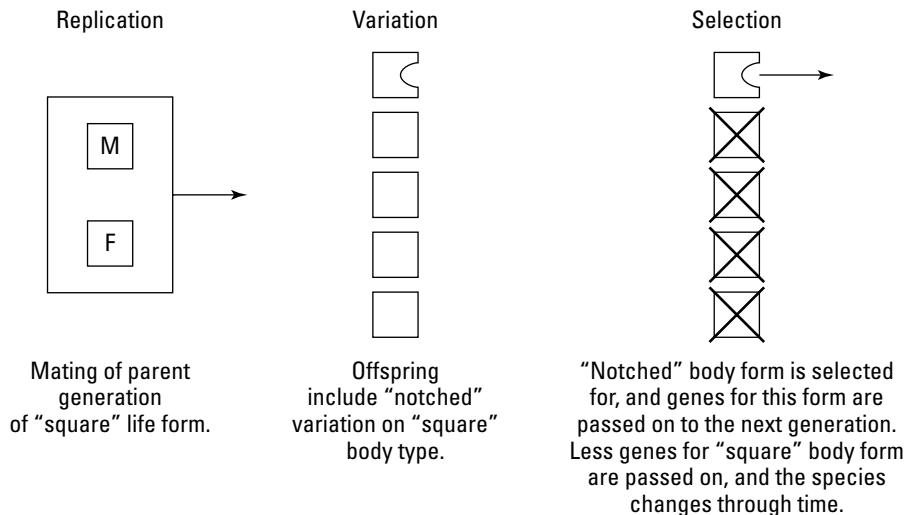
Replication

M

F

Mating of parent generation of "square" life form.

Variation

Offspring include "notched" variation on "square" body type.

Selection

"Notched" body form is selected for, and genes for this form are passed on to the next generation. Less genes for "square" body form are passed on, and the species changes through time.